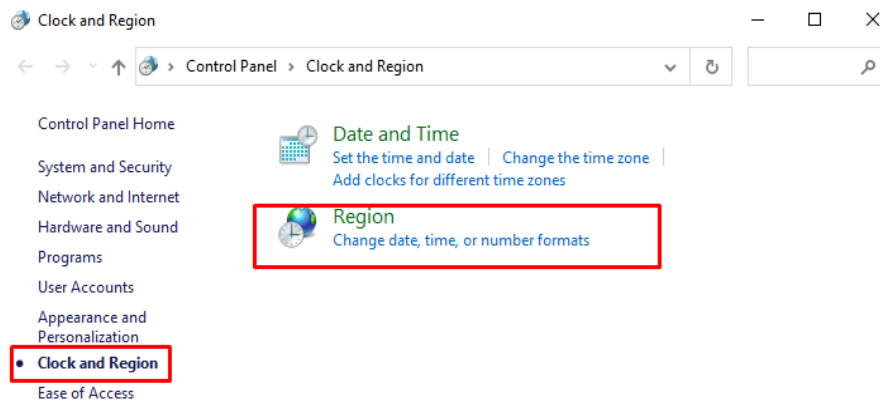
Clock and Region

Control Panel › Clock and Region

Control Panel Home

System and Security

Network and Internet

Hardware and Sound

Programs

User Accounts

Appearance and Personalization

Clock and Region

Ease of Access

Date and Time

Set the time and date | Change the time zone | Add clocks for different time zones

Region

Change date, time, or number formats